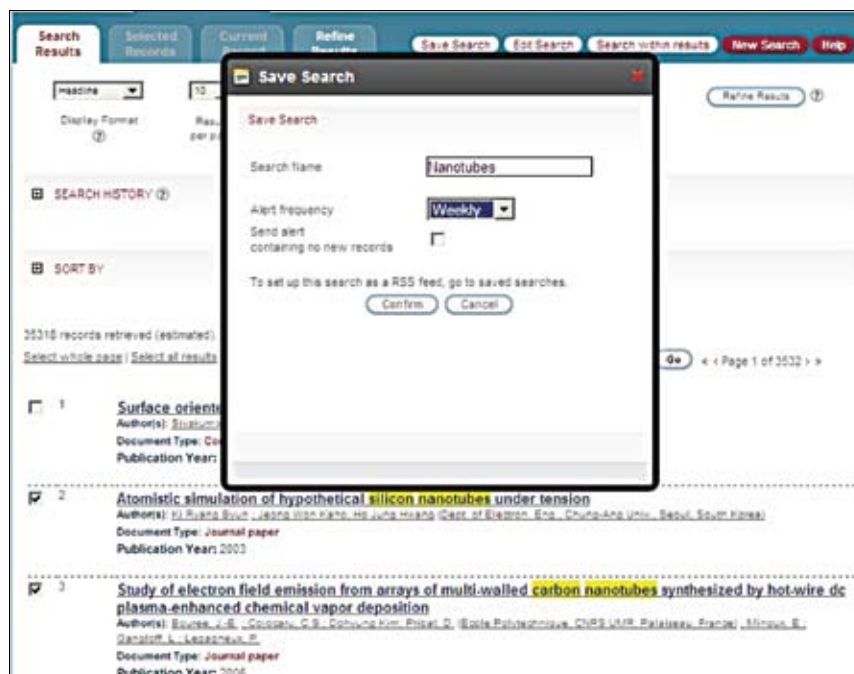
Search Results | Selected Records | Current Record | Refine Results

Save Search | Edit Search | Search within results | New Search | Help

Headline
Display Format
?

10
Results per page

Refine Results ?

SEARCH HISTORY ?

SORT BY

35318 records retrieved (estimated).
Select whole page | Select all results

Go < < Page 1 of 3532 > >

Save Search

Save Search

Search Name: Nanotubes

Alert frequency: Weekly

Send alert containing no new records

To set up this search as a RSS feed, go to saved searches.

Confirm | Cancel

1 Surface oriente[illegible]
Author(s): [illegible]
Document Type: Co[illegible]
Publication Year: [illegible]

2 Atomistic simulation of hypothetical silicon nanotubes under tension
Author(s): Ki Ryang Byun ; Jeong Won Kang ; Ho Jung Hwang (Dept. of Electron. Eng., Chung-Ang Univ., Seoul, South Korea)
Document Type: Journal paper
Publication Year: 2003

3 Study of electron field emission from arrays of multi-walled carbon nanotubes synthesized by hot-wire dc plasma-enhanced chemical vapor deposition
Author(s): Bouree, J.-E. ; Cojocaru, C.S. ; Dohyung Kim ; Pribat, D. (Ecole Polytechnique, CNRS UMR, Palaiseau, France) ; Minoux, E. ; Gangloff, L. ; Legagneux, P.
Document Type: Journal paper
Publication Year: 2006